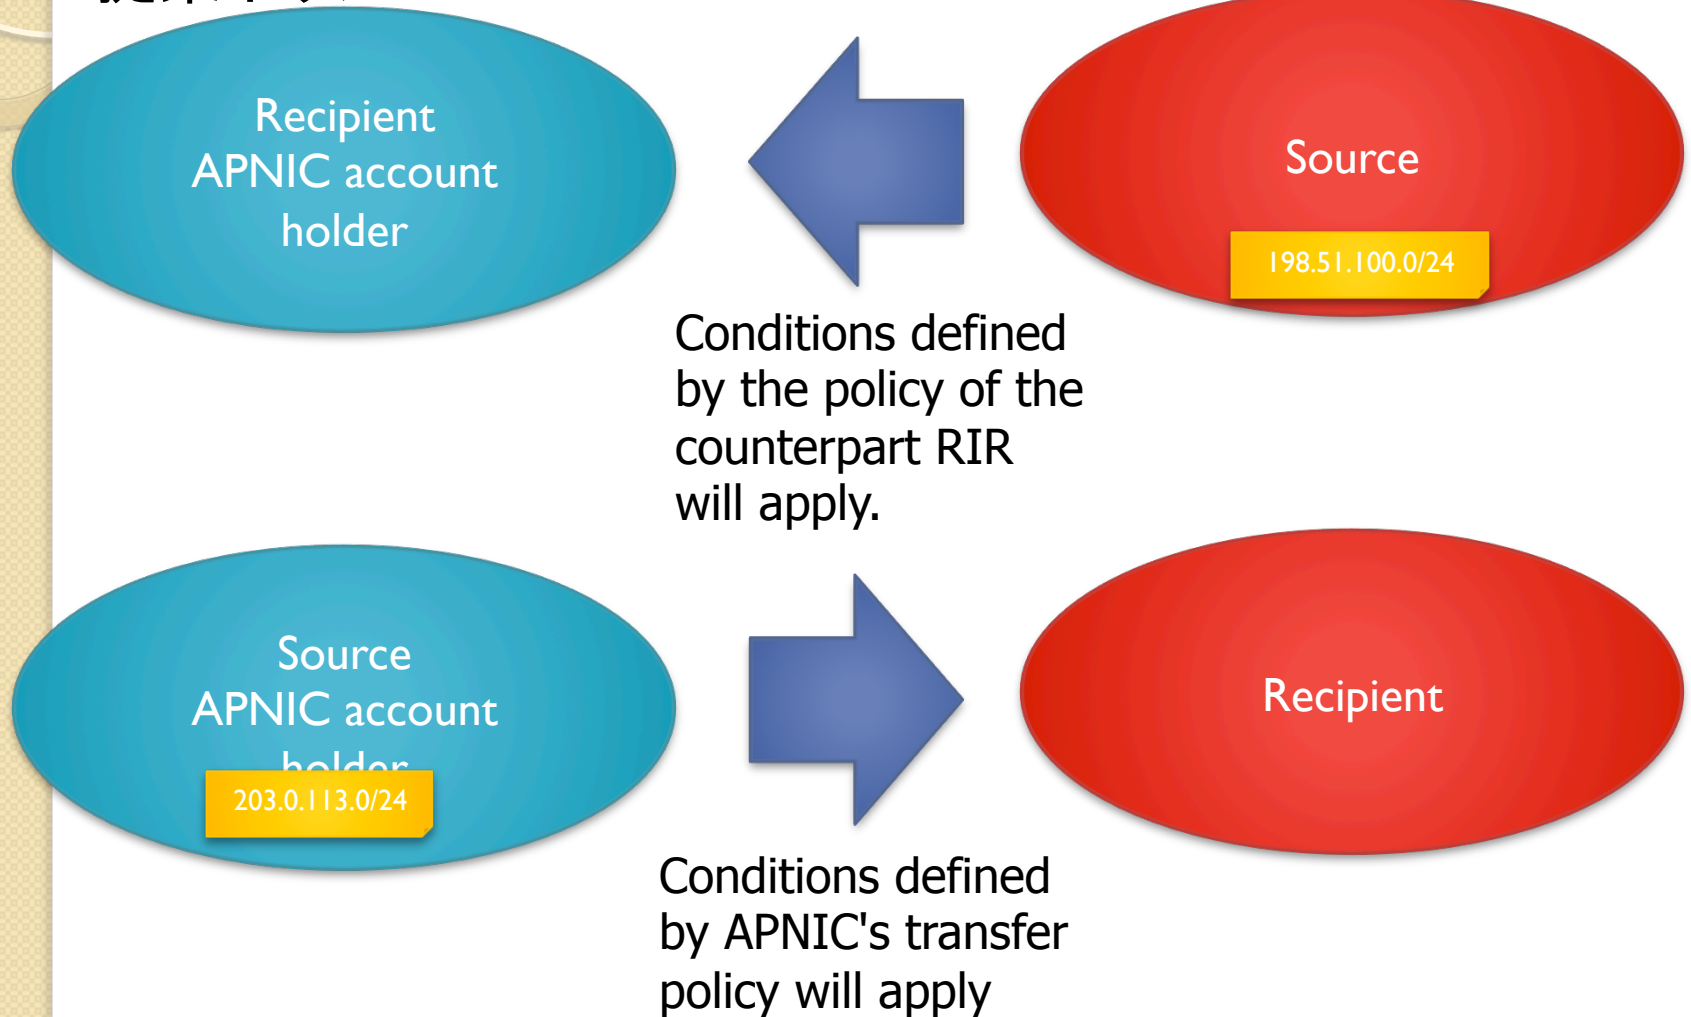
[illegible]

Recipient APNIC account holder

Source

198.51.100.0/24

Conditions defined by the policy of the counterpart RIR will apply.

Source APNIC account holder

203.0.113.0/24

Recipient

Conditions defined by APNIC's transfer policy will apply